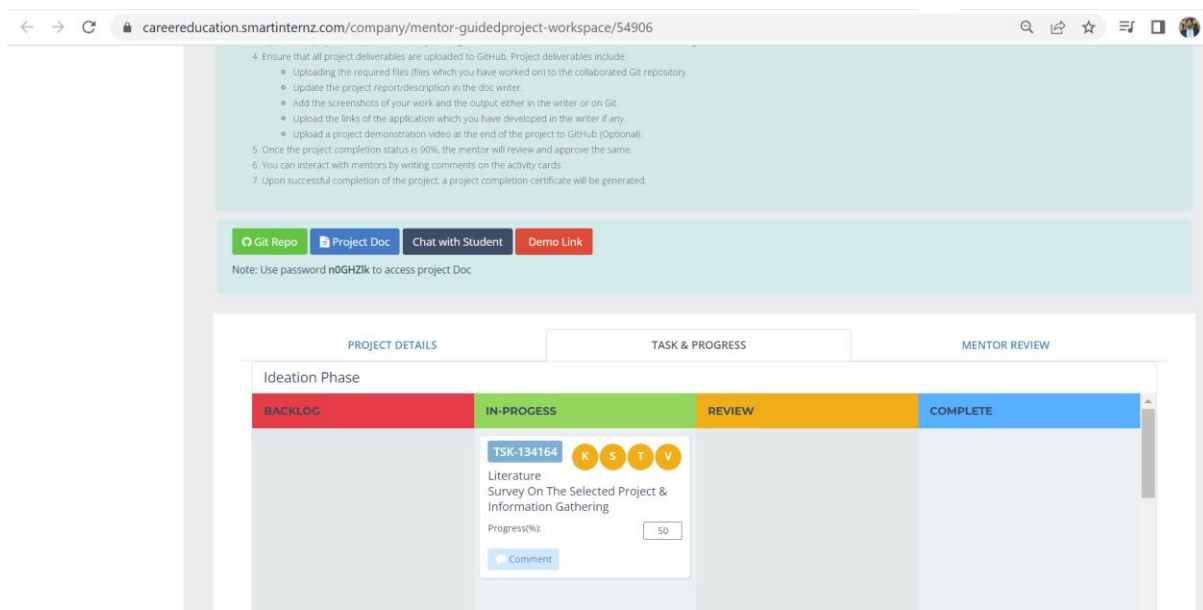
careereducation.smartinternz.com/company/mentor-guidedproject-workspace/54906

4. Ensure that all project deliverables are uploaded to GitHub. Project deliverables include:
- Uploading the required files (files which you have worked on) to the collaborated Git repository.
- Update the project report/description in the doc writer.
- Add the screenshots of your work and the output either in the writer or on Git.
- Upload the links of the application which you have developed in the writer if any.
- Upload a project demonstration video at the end of the project to GitHub (Optional).
5. Once the project completion status is 90%, the mentor will review and approve the same.
6. You can interact with mentors by writing comments on the activity cards.
7. Upon successful completion of the project, a project completion certificate will be generated.

Git Repo Project Doc Chat with Student Demo Link

Note: Use password n0GHZlk to access project Doc

PROJECT DETAILS TASK & PROGRESS MENTOR REVIEW

Ideation Phase

| BACKLOG | IN-PROGESS | REVIEW | COMPLETE |
|---|---|---|---|
| | TSK-134164 K S T V Literature Survey On The Selected Project & Information Gathering Progress(%): 50 Comment | | |